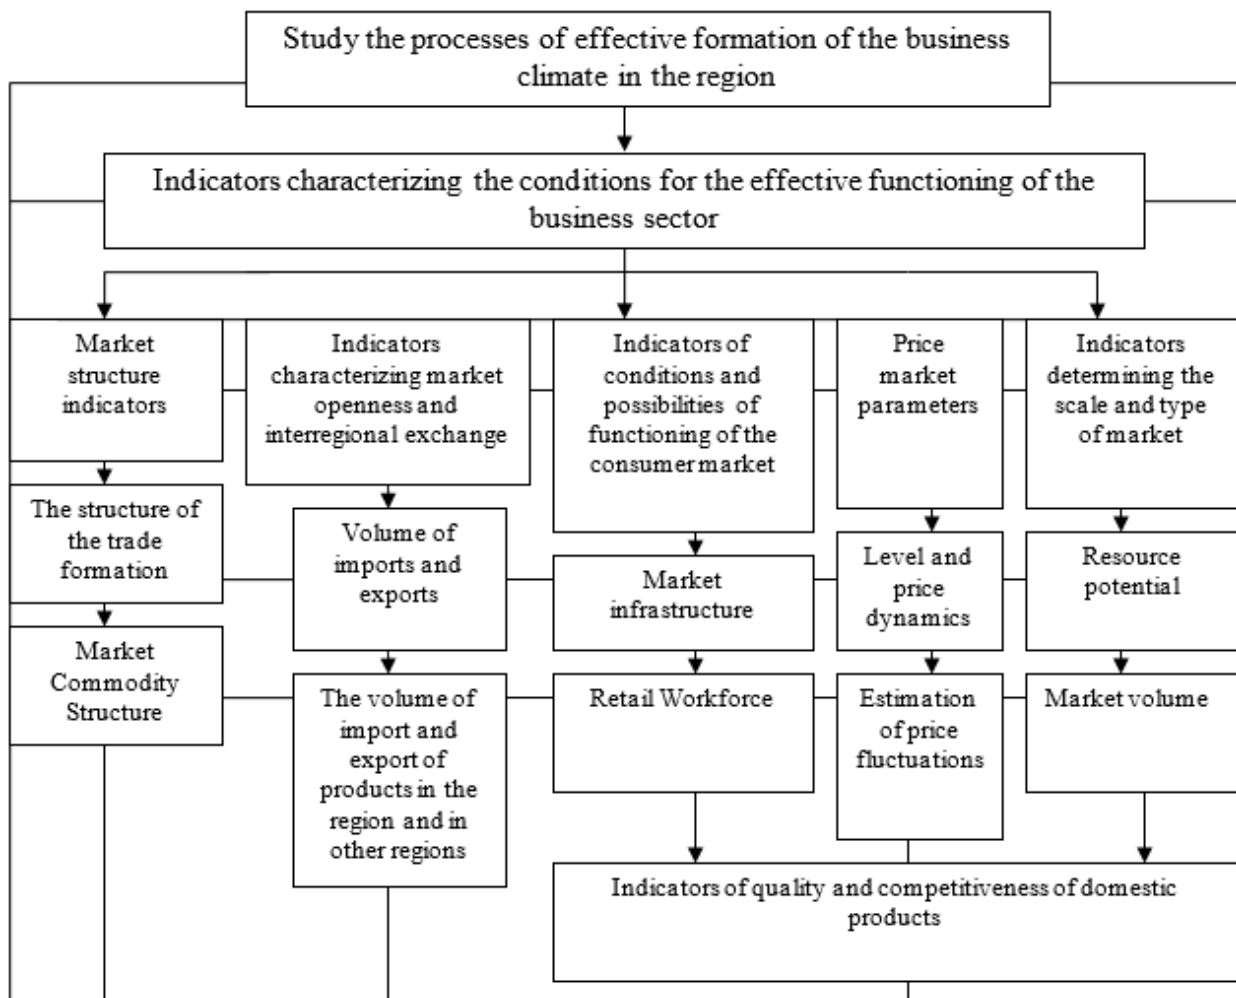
Study the processes of effective formation of the business climate in the region

Indicators characterizing the conditions for the effective functioning of the business sector

Market structure indicators

Indicators characterizing market openness and interregional exchange

Indicators of conditions and possibilities of functioning of the consumer market

Price market parameters

Indicators determining the scale and type of market

The structure of the trade formation

Volume of imports and exports

Market infrastructure

Level and price dynamics

Resource potential

Market Commodity Structure

The volume of import and export of products in the region and in other regions

Retail Workforce

Estimation of price fluctuations

Market volume

Indicators of quality and competitiveness of domestic products